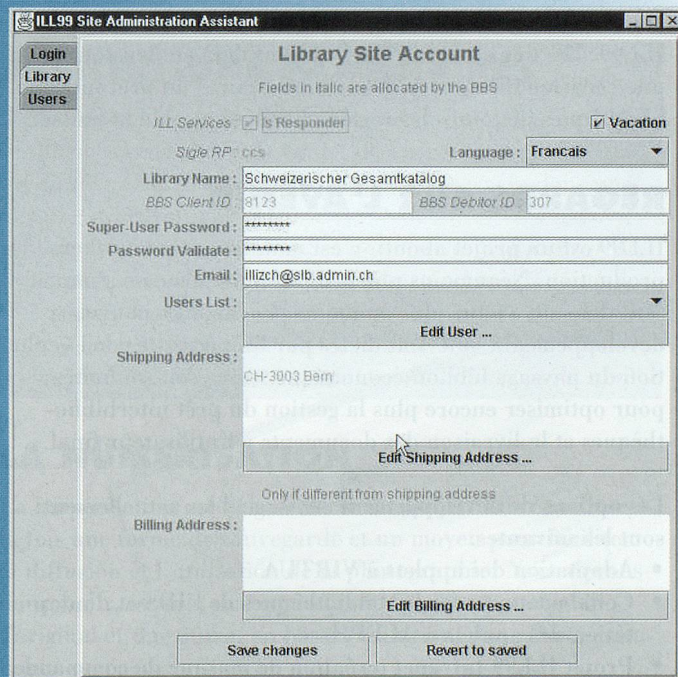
ILL99 Site Administration Assistant

Login
Library
Users

Library Site Account

Fields in italic are allocated by the BBS

ILL Services ✓ is Responder
✓ Vacation

Sigle RP : ccs
Language : Francais

Library Name : Schweizerischer Gesamtkatalog

BBS Client ID : 8123
BBS Debitor ID : 307

Super-User Password : ********

Password Validate : ********

Email : illzch@slb.admin.ch

Users List :

Edit User ...

Shipping Address :

CH-3003 Bern

Edit Shipping Address ...

Only if different from shipping address

Billing Address :

Edit Billing Address ...

Save changes
Revert to saved